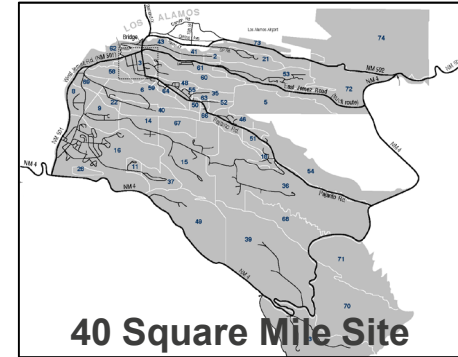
LOS ALAMOS
Los Alamos airport
Bridge
74
73
62
43
41
3
2
21
53
NM 502
72
58
60
61
West Jemez Rd NM 501
69
59
64
48
35
8
9
22
6
55
63
52
5
East Jemez Road
Truck route
40
50
14
67
66
46
Pajarito Rd.
NM 501
51
18
54
16
NM 4
11
15
28
36
37
NM 4
Pajarito Rd.
49
68
39
71
NM 4
70
33
40 Square Mile Site